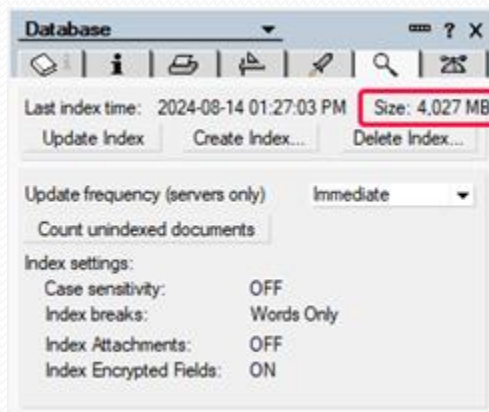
Database

? X

Last index time: 2024-08-14 01:27:03 PM Size: 4,027 MB

Update Index

Create Index...

Delete Index...

Update frequency (servers only)

Immediate

Count unindexed documents

Index settings:

| | |
|---|---|
| Case sensitivity: | OFF |
| Index breaks: | Words Only |
| Index Attachments: | OFF |
| Index Encrypted Fields: | ON |